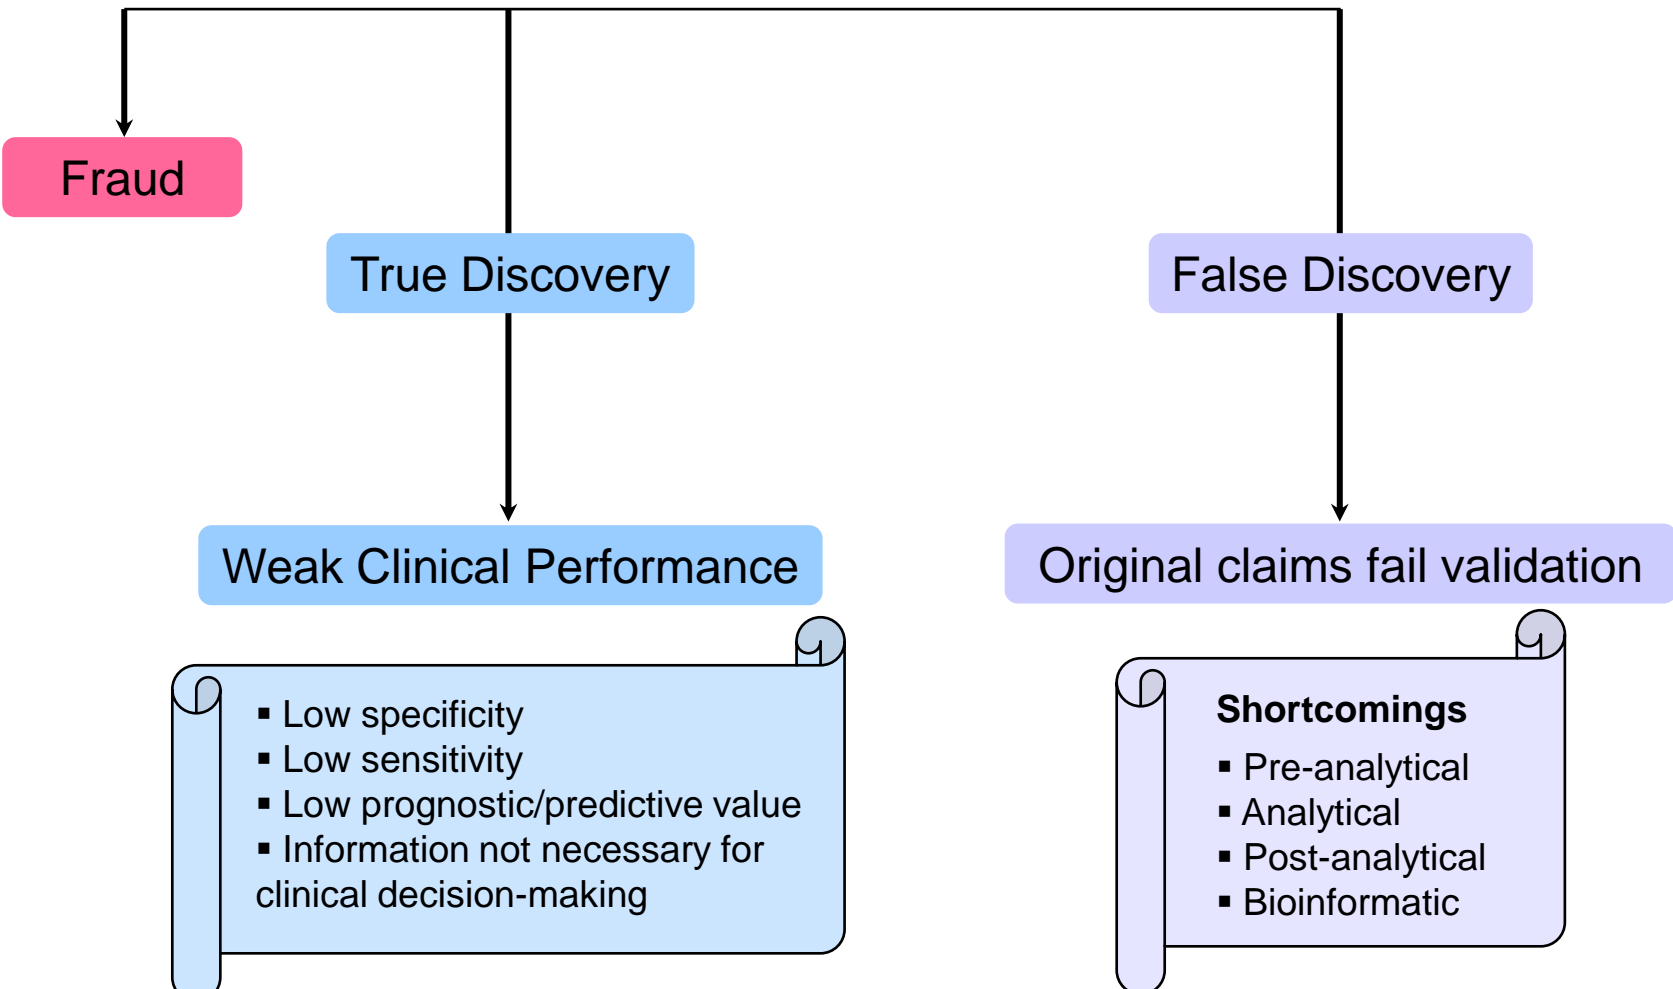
Fraud

True Discovery

False Discovery

Weak Clinical Performance

Original claims fail validation

▪ Low specificity
▪ Low sensitivity
▪ Low prognostic/predictive value
▪ Information not necessary for clinical decision-making

**Shortcomings**
▪ Pre-analytical
▪ Analytical
▪ Post-analytical
▪ Bioinformatic